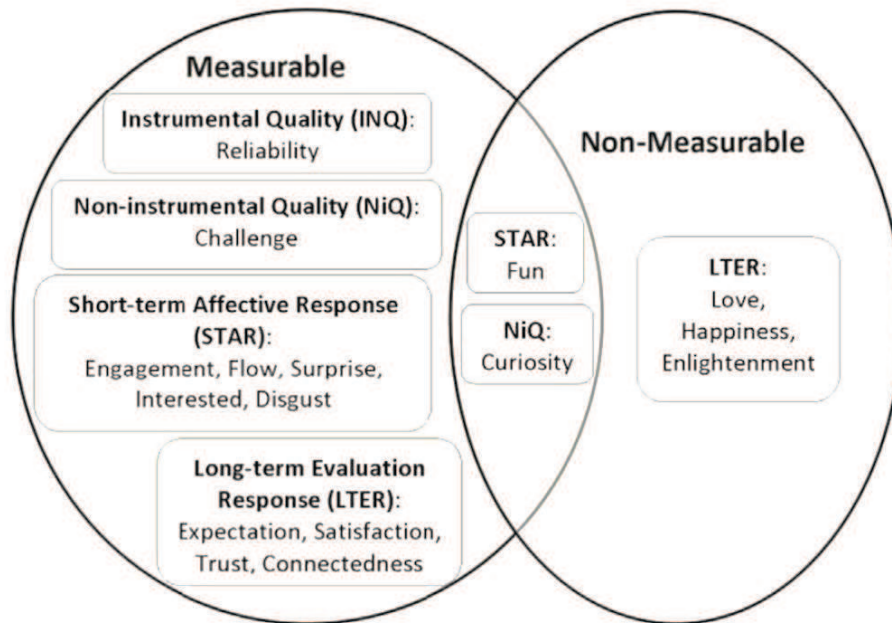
Measurable

Instrumental Quality (INQ): Reliability

Non-instrumental Quality (NiQ): Challenge

Short-term Affective Response (STAR): Engagement, Flow, Surprise, Interested, Disgust

Long-term Evaluation Response (LTER): Expectation, Satisfaction, Trust, Connectedness

STAR: Fun

NiQ: Curiosity

Non-Measurable

LTER: Love, Happiness, Enlightenment